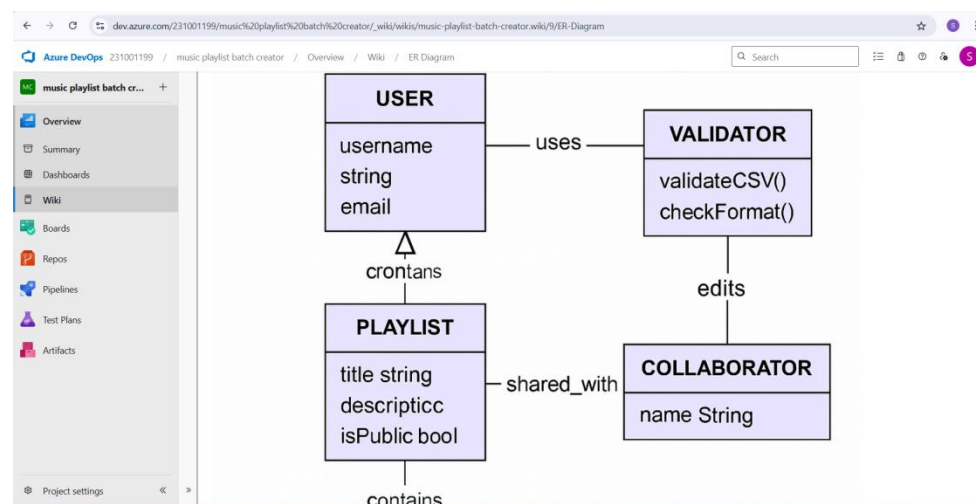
dev.azure.com/231001199/music%20playlist%20batch%20creator/_wiki/wikis/music-playlist-batch-creator.wiki/9/ER-Diagram

Azure DevOps 231001199 / music playlist batch creator / Overview / Wiki / ER Diagram

Search

S

S

MC music playlist batch cr... +

Overview

Summary

Dashboards

Wiki

Boards

Repos

Pipelines

Test Plans

Artifacts

Project settings

USER

username
string
email

uses

VALIDATOR

validateCSV()
checkFormat()

crontans

edits

PLAYLIST

title string
descripticc
isPublic bool

shared_with

COLLABORATOR

name String

contains